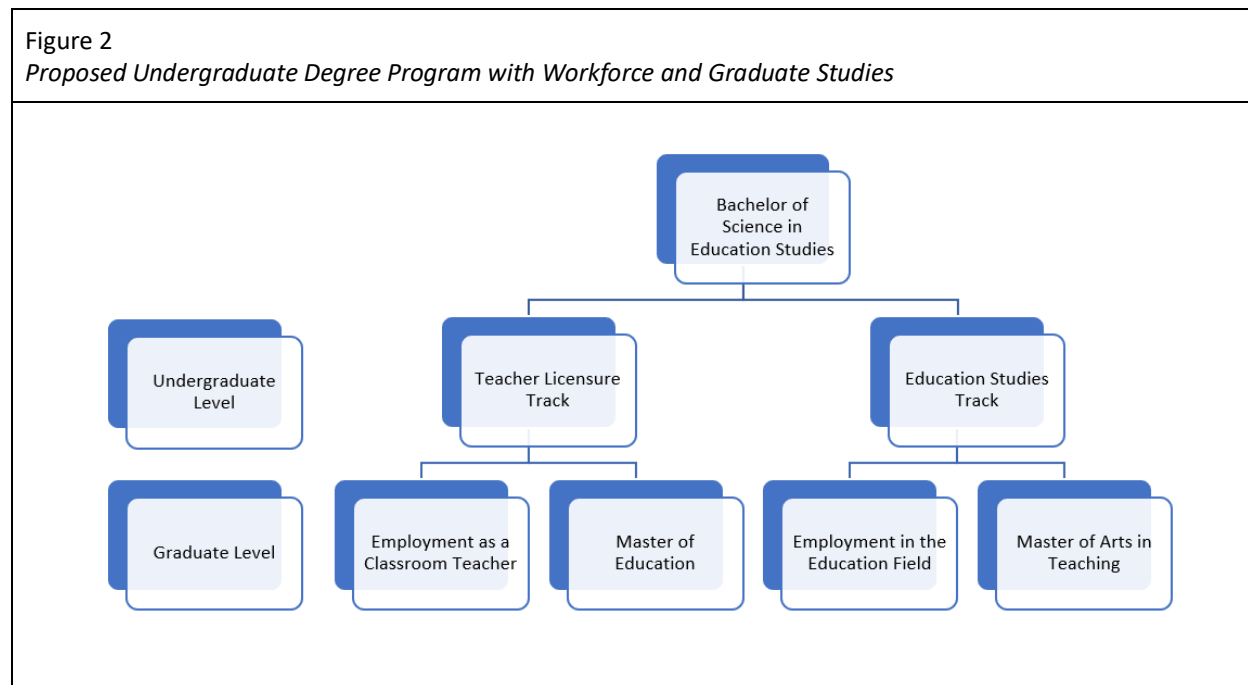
Figure 2
*Proposed Undergraduate Degree Program with Workforce and Graduate Studies*

Bachelor of Science in Education Studies

Undergraduate Level

Teacher Licensure Track

Education Studies Track

Graduate Level

Employment as a Classroom Teacher

Master of Education

Employment in the Education Field

Master of Arts in Teaching